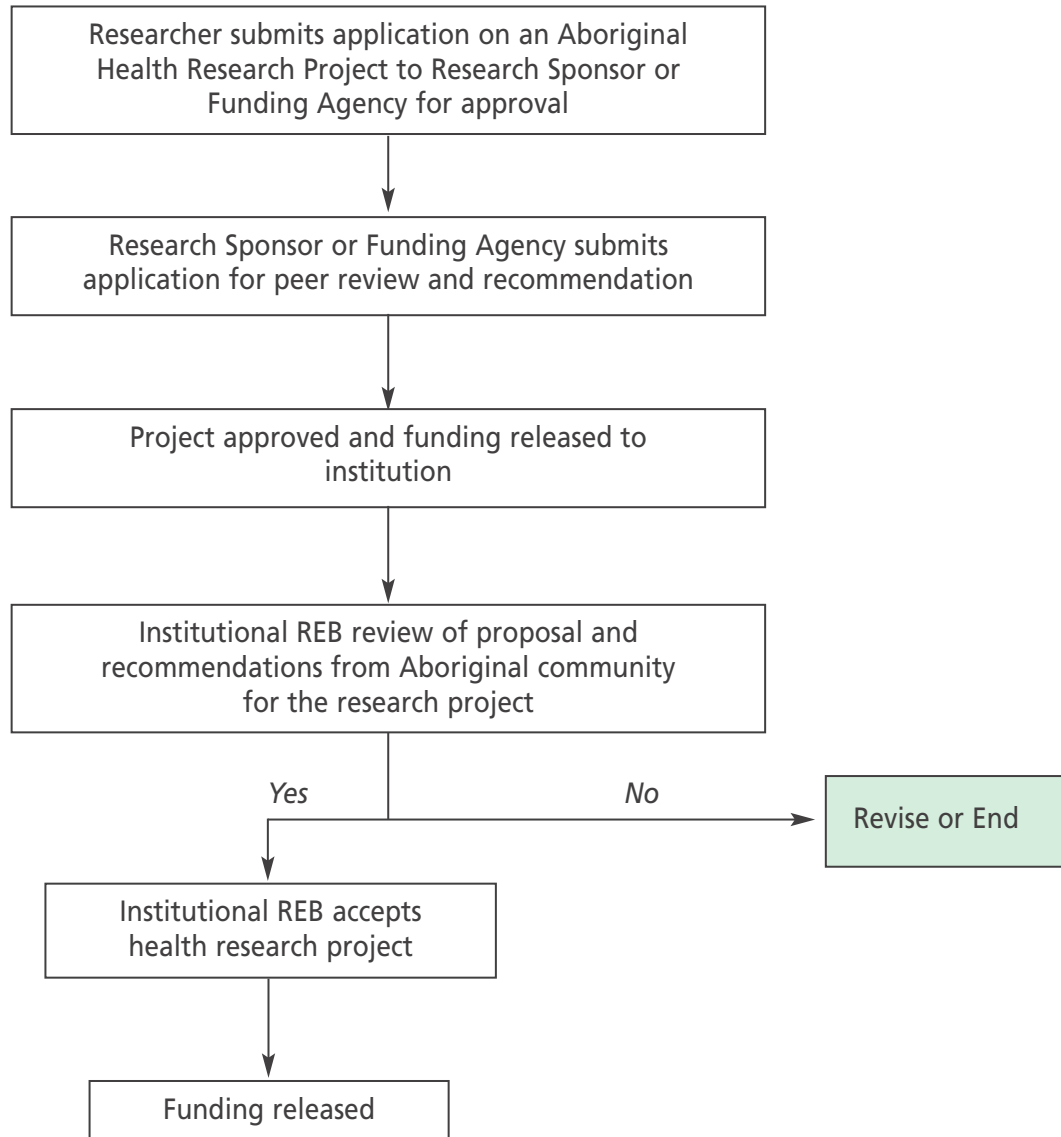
Researcher submits application on an Aboriginal Health Research Project to Research Sponsor or Funding Agency for approval

Research Sponsor or Funding Agency submits application for peer review and recommendation

Project approved and funding released to institution

Institutional REB review of proposal and recommendations from Aboriginal community for the research project

Yes

No

Revise or End

Institutional REB accepts health research project

Funding released